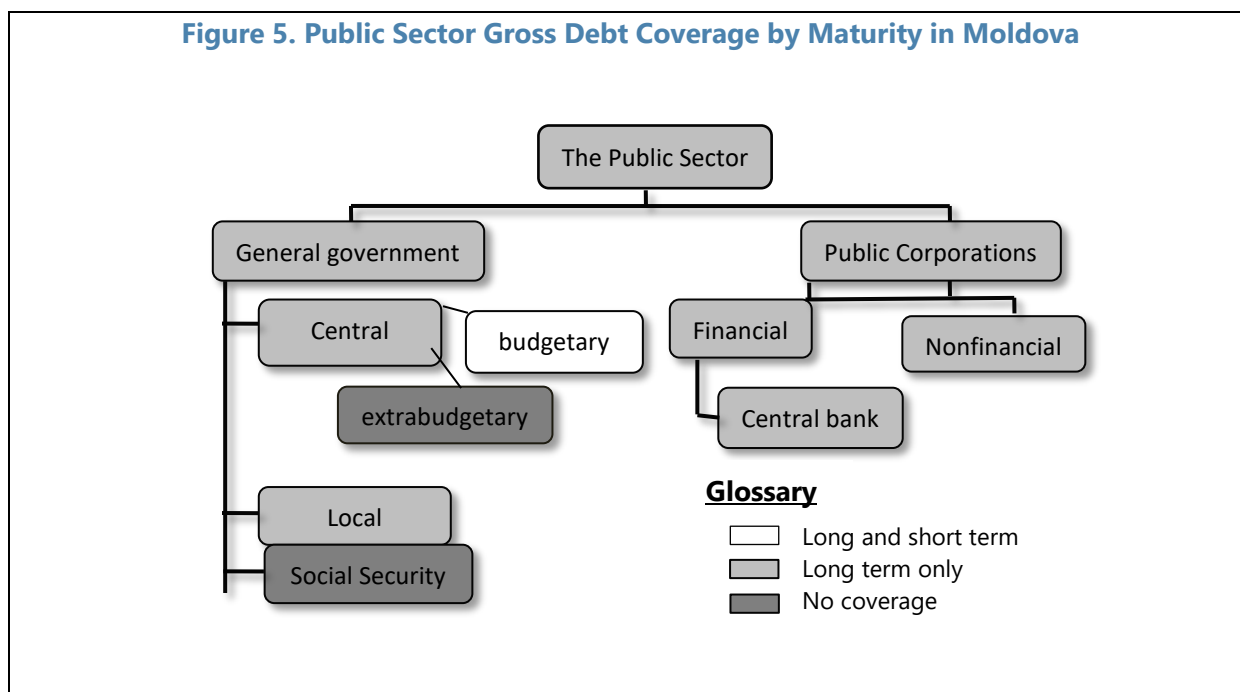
Figure 5. Public Sector Gross Debt Coverage by Maturity in Moldova

The Public Sector

General government

Public Corporations

Central

budgetary

extrabudgetary

Financial

Nonfinancial

Central bank

Local

Social Security

Glossary

Long and short term

Long term only

No coverage